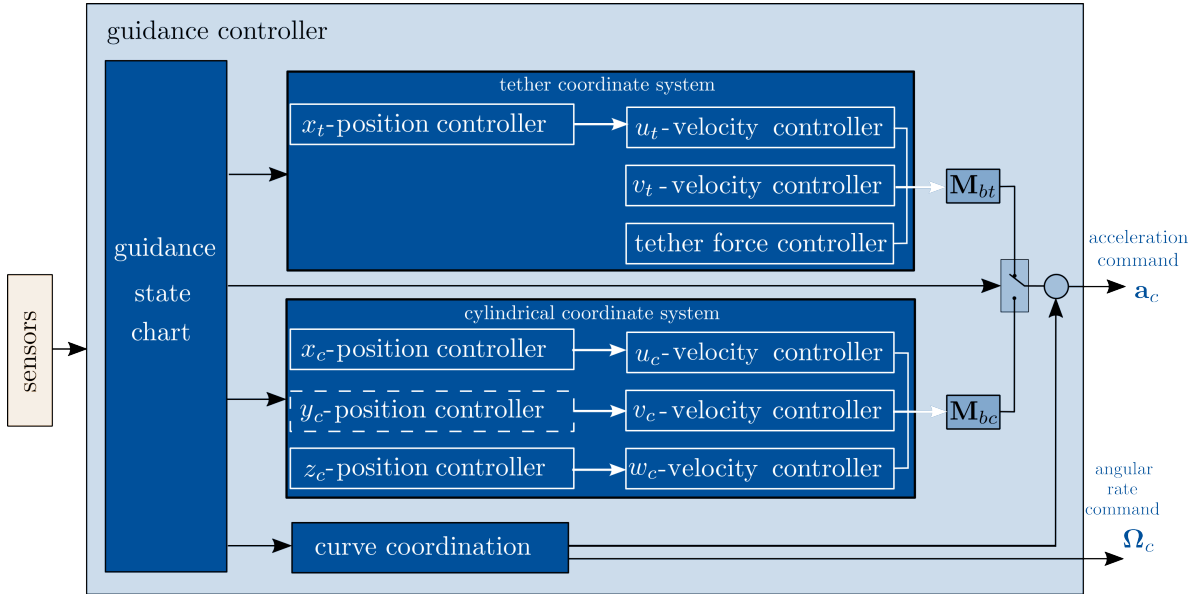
guidance controller

sensors

guidance state chart

tether coordinate system

$x_t$-position controller

$u_t$-velocity controller

$v_t$-velocity controller

tether force controller

$\mathbf{M}_{bt}$

cylindrical coordinate system

$x_c$-position controller

$u_c$-velocity controller

$y_c$-position controller

$v_c$-velocity controller

$z_c$-position controller

$w_c$-velocity controller

$\mathbf{M}_{bc}$

curve coordination

acceleration command

$\mathbf{a}_c$

angular rate command

$\mathbf{\Omega}_c$